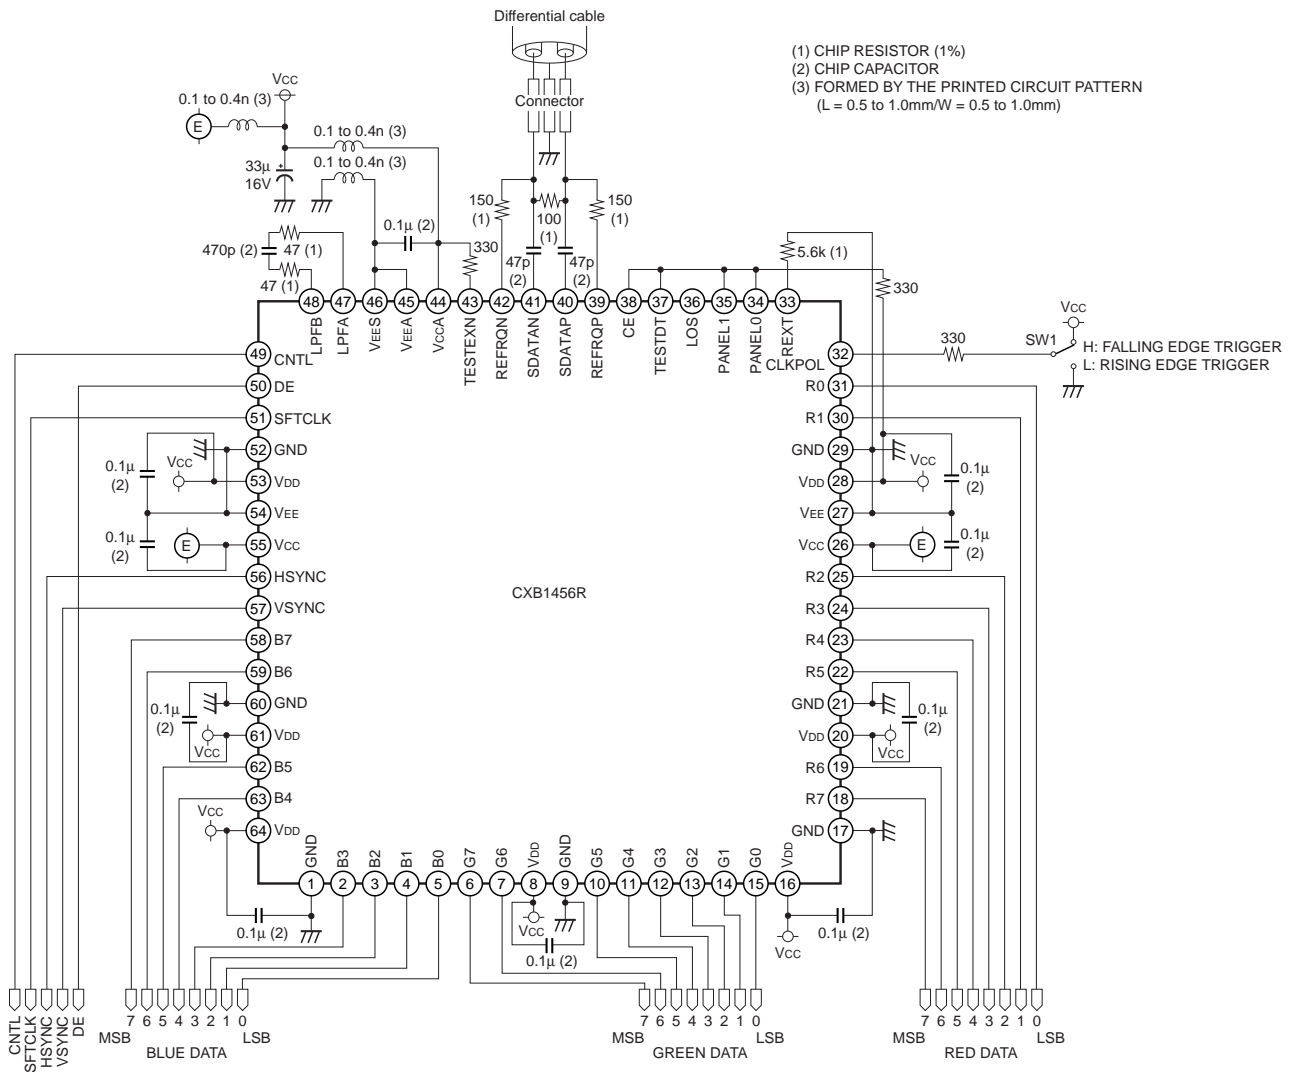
Differential cable

(1) CHIP RESISTOR (1%)
(2) CHIP CAPACITOR
(3) FORMED BY THE PRINTED CIRCUIT PATTERN
(L = 0.5 to 1.0mm/W = 0.5 to 1.0mm)

Connector

Vcc
0.1 to 0.4n (3)
E
0.1 to 0.4n (3)
0.1 to 0.4n (3)
33μ
16V
150
(1)
100
(1)
150
(1)
0.1μ (2)
330
470p (2)
47 (1)
47 (1)
47p
(2)
47p
(2)
5.6k (1)
330

48 LPFB
47 LPFA
46 VEES
45 VEEA
44 VCCA
43 TESTEXN
42 REFRQN
41 SDATAN
40 SDATAP
39 REFRQP
38 CE
37 TESTDT
36 LOS
35 PANEL1
34 PANEL0
33 REXT

Vcc
SW1
H: FALLING EDGE TRIGGER
L: RISING EDGE TRIGGER
330

49 CNTL
50 DE
51 SFTCLK
52 GND
53 VDD
54 VEE
55 VCC
56 HSYNC
57 VSYNC
58 B7
59 B6
60 GND
61 VDD
62 B5
63 B4
64 VDD

CLKPOL 32
R0 31
R1 30
GND 29
VDD 28
VEE 27
VCC 26
R2 25
R3 24
R4 23
R5 22
GND 21
VDD 20
R6 19
R7 18
GND 17

0.1μ
(2)
Vcc
0.1μ
(2)
E
0.1μ
(2)
Vcc
Vcc
0.1μ
(2)
Vcc
0.1μ
(2)
E
0.1μ
(2)
Vcc
0.1μ
(2)

CXB1456R

1 GND
2 B3
3 B2
4 B1
5 B0
6 G7
7 G6
8 VDD
9 GND
10 G5
11 G4
12 G3
13 G2
14 G1
15 G0
16 VDD

Vcc
0.1μ (2)
Vcc
0.1μ (2)
0.1μ (2)
Vcc

CNTL
SFTCLK
HSYNC
VSYNC
DE

7 6 5 4 3 2 1 0
MSB LSB
BLUE DATA

7 6 5 4 3 2 1 0
MSB LSB
GREEN DATA

7 6 5 4 3 2 1 0
MSB LSB
RED DATA